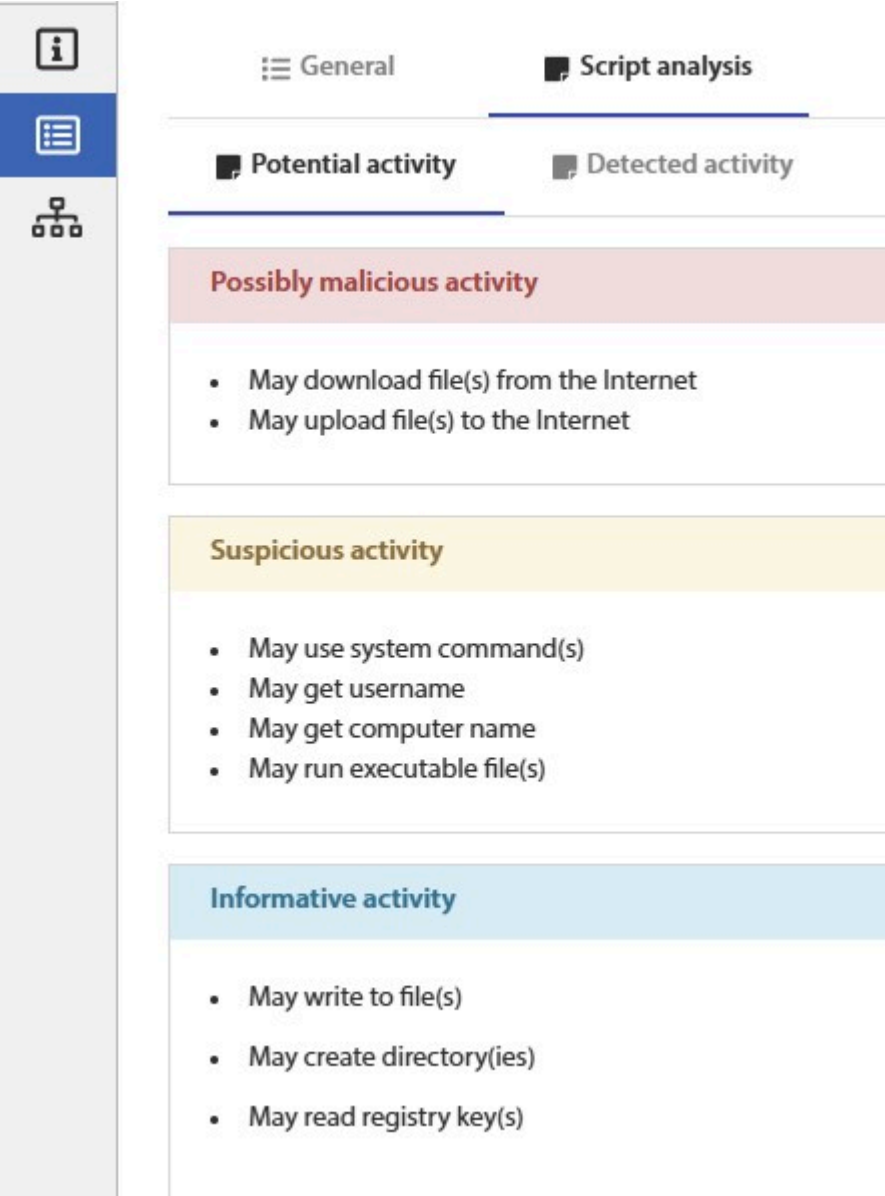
General
Script analysis

Potential activity
Detected activity

Possibly malicious activity

- May download file(s) from the Internet
- May upload file(s) to the Internet

Suspicious activity

- May use system command(s)
- May get username
- May get computer name
- May run executable file(s)

Informative activity

- May write to file(s)
- May create directory(ies)
- May read registry key(s)